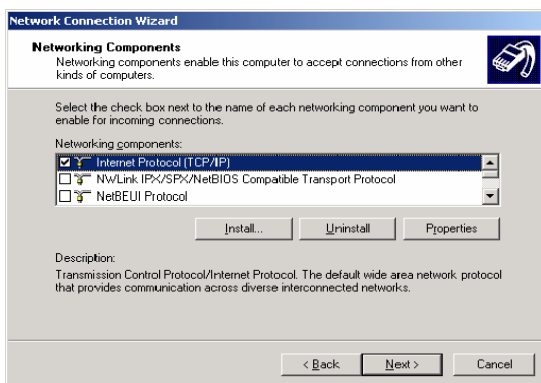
Network Connection Wizard

Networking Components
Networking components enable this computer to accept connections from other kinds of computers.

Select the check box next to the name of each networking component you want to enable for incoming connections.

Networking components:
Internet Protocol (TCP/IP)
NWLink IPX/SPX/NetBIOS Compatible Transport Protocol
NetBEUI Protocol

Install... Uninstall Properties

Description:
Transmission Control Protocol/Internet Protocol. The default wide area network protocol that provides communication across diverse interconnected networks.

< Back Next > Cancel